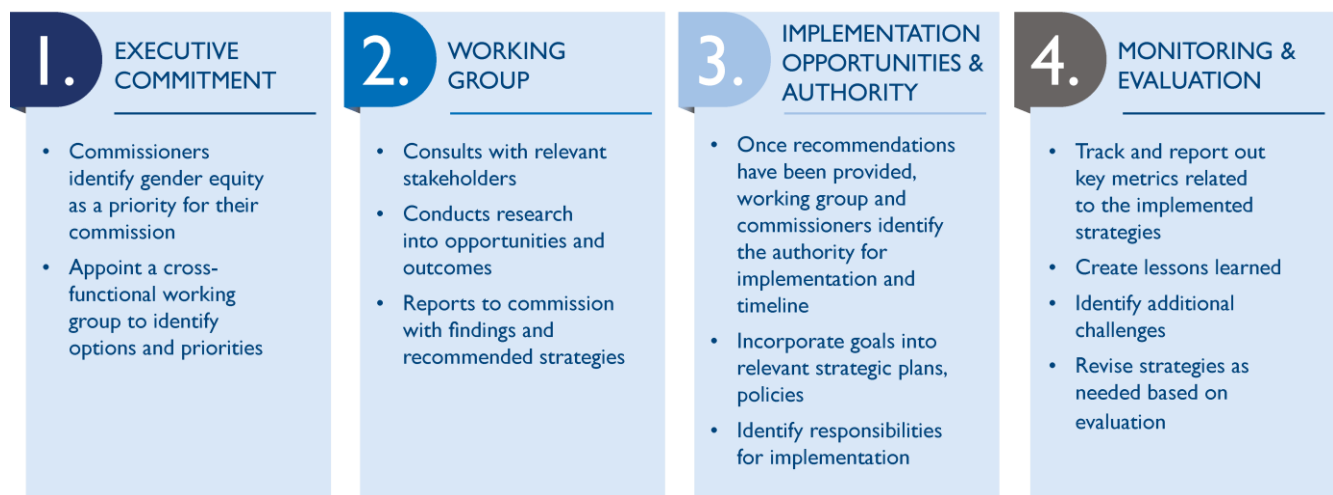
1. EXECUTIVE COMMITMENT

- Commissioners identify gender equity as a priority for their commission
- Appoint a cross-functional working group to identify options and priorities

2. WORKING GROUP

- Consults with relevant stakeholders
- Conducts research into opportunities and outcomes
- Reports to commission with findings and recommended strategies

3. IMPLEMENTATION OPPORTUNITIES & AUTHORITY

- Once recommendations have been provided, working group and commissioners identify the authority for implementation and timeline
- Incorporate goals into relevant strategic plans, policies
- Identify responsibilities for implementation

4. MONITORING & EVALUATION

- Track and report out key metrics related to the implemented strategies
- Create lessons learned
- Identify additional challenges
- Revise strategies as needed based on evaluation